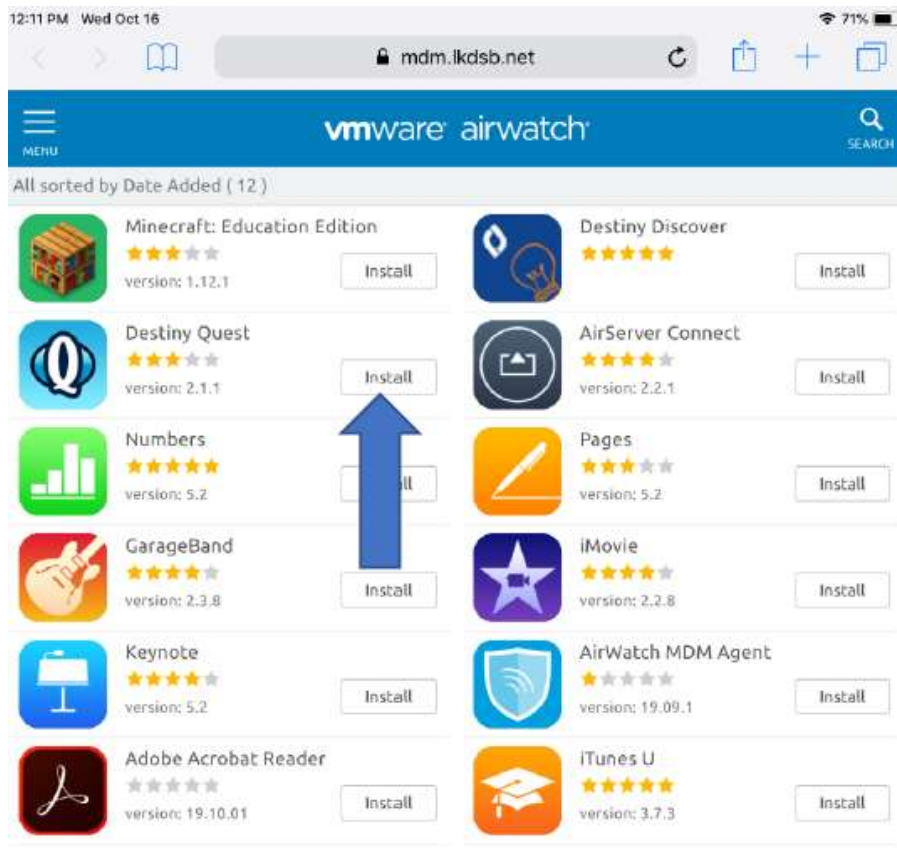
12:11 PM Wed Oct 16

71%

mdm.lkdsb.net

MENU

vmware airwatch

SEARCH

All sorted by Date Added ( 12 )

Minecraft: Education Edition
version: 1.12.1
Install

Destiny Discover
Install

Destiny Quest
version: 2.1.1
Install

AirServer Connect
version: 2.2.1
Install

Numbers
version: 5.2
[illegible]ll

Pages
version: 5.2
Install

GarageBand
version: 2.3.8
Install

iMovie
version: 2.2.8
Install

Keynote
version: 5.2
Install

AirWatch MDM Agent
version: 19.09.1
Install

Adobe Acrobat Reader
version: 19.10.01
Install

iTunes U
version: 3.7.3
Install